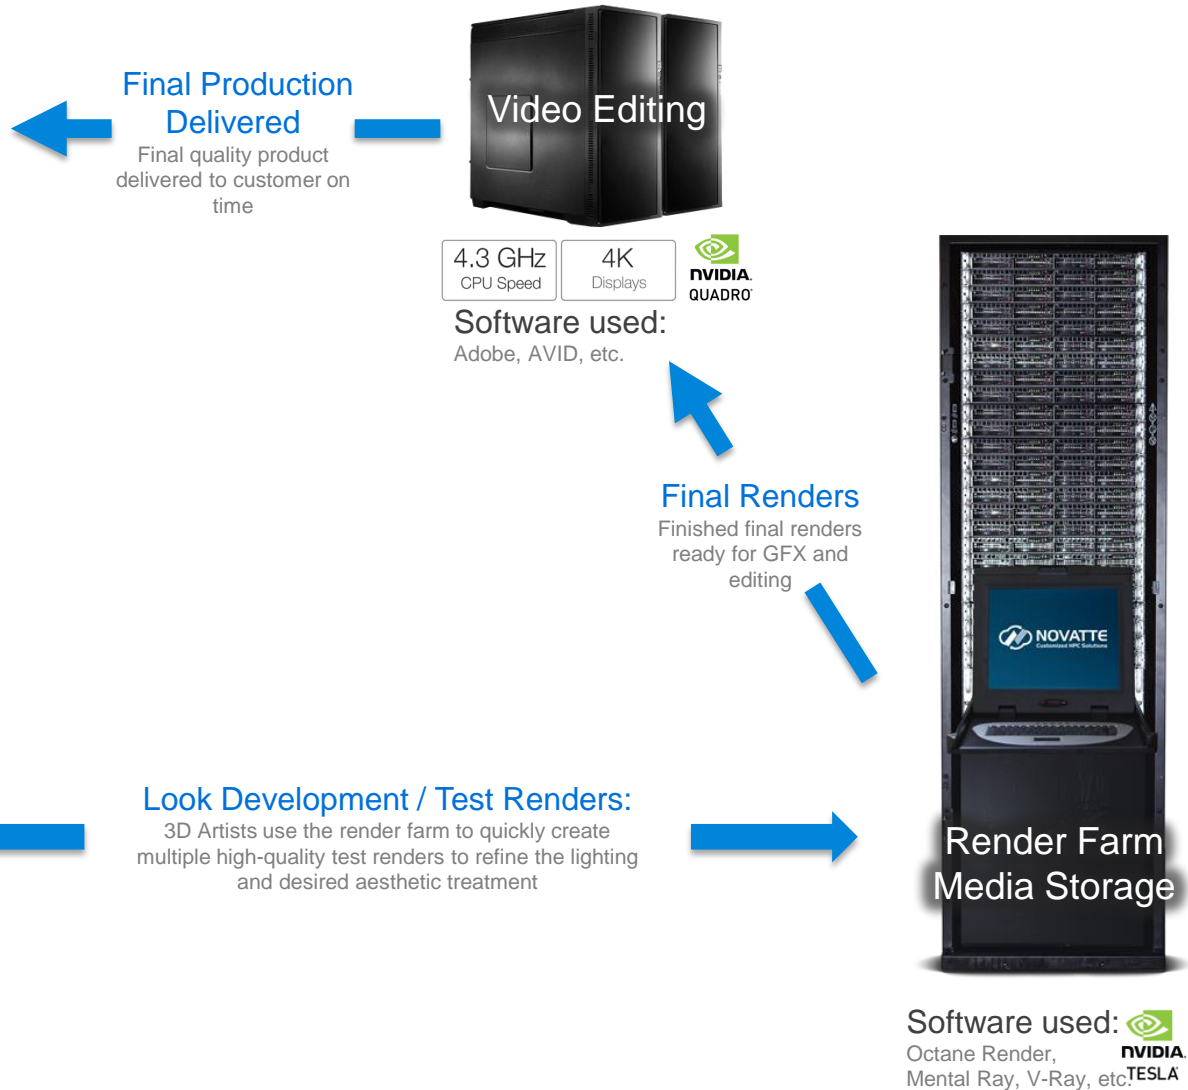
Final Production Delivered

Final quality product delivered to customer on time

Video Editing

4.3 GHz
CPU Speed

4K
Displays

NVIDIA.
QUADRO

Software used:
Adobe, AVID, etc.

Final Renders

Finished final renders ready for GFX and editing

NOVATTE
Customized HPC Solutions

Look Development / Test Renders:

3D Artists use the render farm to quickly create multiple high-quality test renders to refine the lighting and desired aesthetic treatment

Render Farm
Media Storage

Software used:
Octane Render, Mental Ray, V-Ray, etc.

NVIDIA.
TESLA